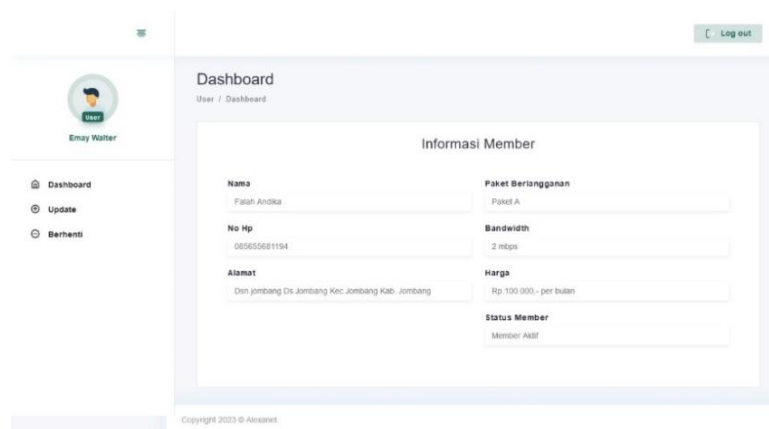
Log out

User
Emay Walter

Dashboard
Update
Berhenti

Dashboard
User / Dashboard

Informasi Member

Nama
Falah Andika

No Hp
085655681194

Alamat
Dsn jombang Ds Jombang Kec Jombang Kab. Jombang

Paket Berlangganan
Paket A

Bandwidth
2 mbps

Harga
Rp 100.000,- per bulan

Status Member
Member Aktif

Copyright 2023 © Alexanet